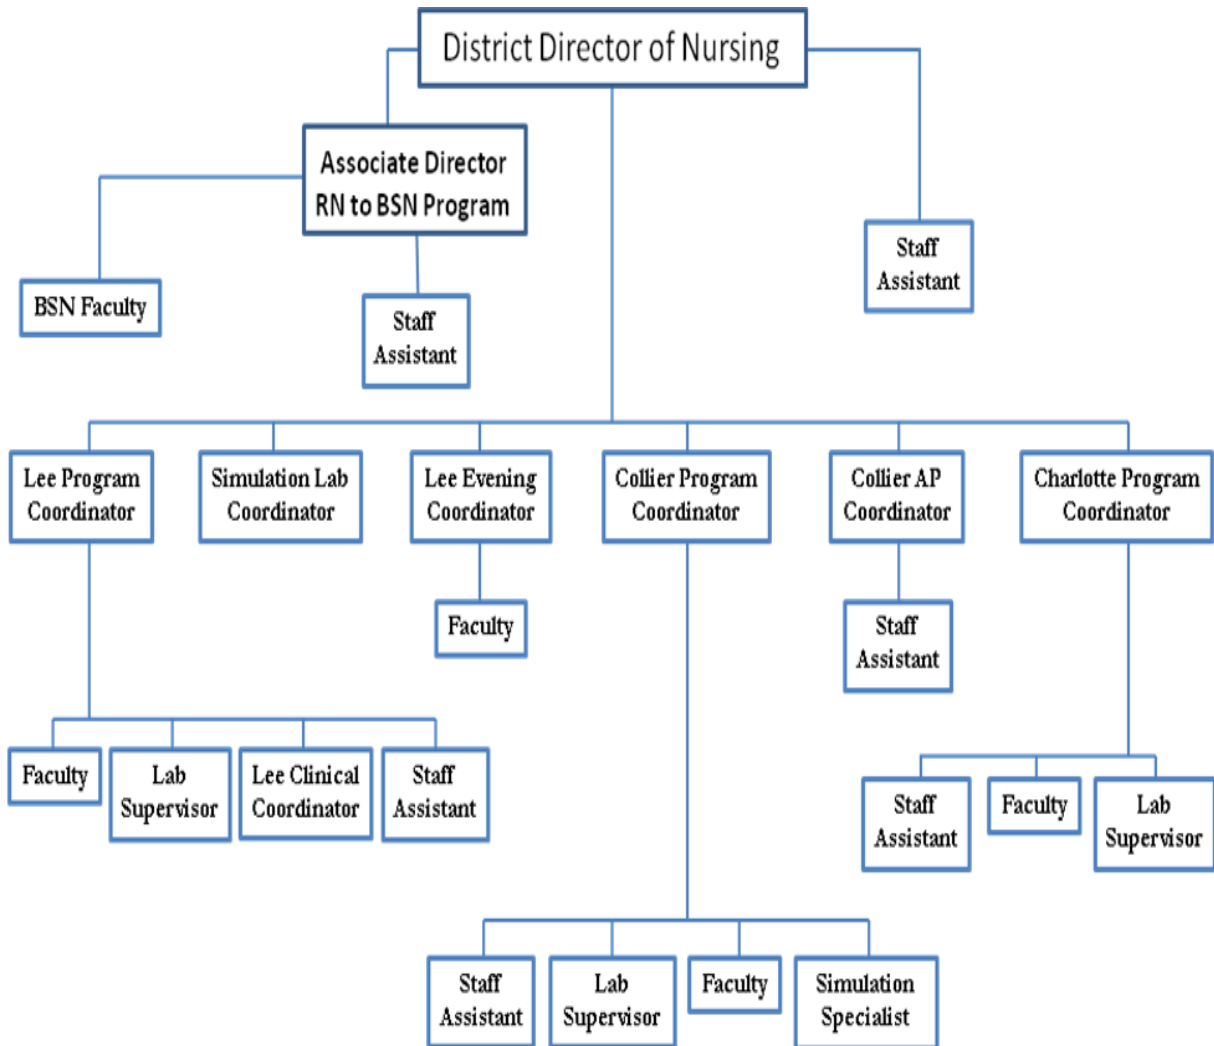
District Director of Nursing

Associate Director
RN to BSN Program

Staff
Assistant

BSN Faculty

Staff
Assistant

Lee Program
Coordinator

Simulation Lab
Coordinator

Lee Evening
Coordinator

Collier Program
Coordinator

Collier AP
Coordinator

Charlotte Program
Coordinator

Faculty

Staff
Assistant

Faculty

Lab
Supervisor

Lee Clinical
Coordinator

Staff
Assistant

Staff
Assistant

Faculty

Lab
Supervisor

Staff
Assistant

Lab
Supervisor

Faculty

Simulation
Specialist